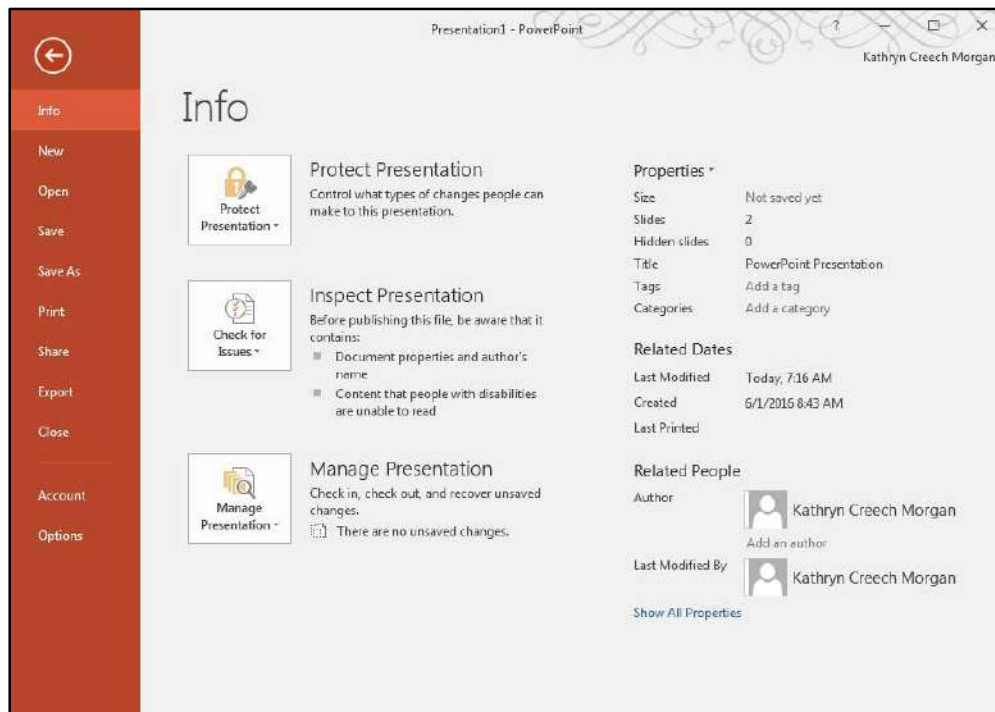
Presentation1 - PowerPoint

?

Kathryn Creech Morgan

Info

New

Open

Save

Save As

Print

Share

Export

Close

Account

Options

Info

Protect Presentation

Protect Presentation
Control what types of changes people can make to this presentation.

Check for Issues

Inspect Presentation
Before publishing this file, be aware that it contains:
Document properties and author's name
Content that people with disabilities are unable to read

Manage Presentation

Manage Presentation
Check in, check out, and recover unsaved changes.
There are no unsaved changes.

Properties

| Size | Not saved yet |
|---|---|
| Slides | 2 |
| Hidden slides | 0 |
| Title | PowerPoint Presentation |
| Tags | Add a tag |
| Categories | Add a category |

Related Dates

| Last Modified | Today, 7:16 AM |
|---|---|
| Created | 6/1/2016 8:43 AM |
| Last Printed | |

Related People

Author
Kathryn Creech Morgan
Add an author

Last Modified By
Kathryn Creech Morgan

Show All Properties